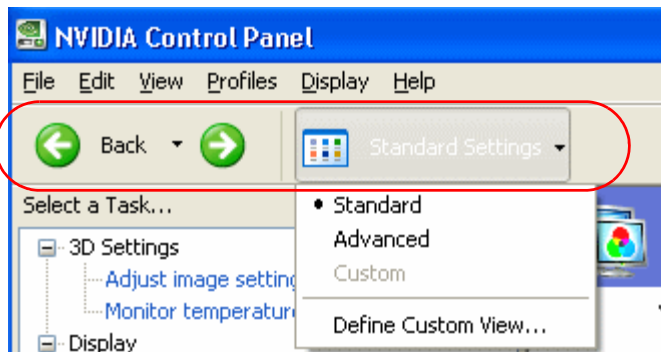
NVIDIA Control Panel

File Edit View Profiles Display Help

Back

Standard Settings

Select a Task...

3D Settings

Adjust image setting

Monitor temperature

Display

• Standard

Advanced

Custom

Define Custom View...